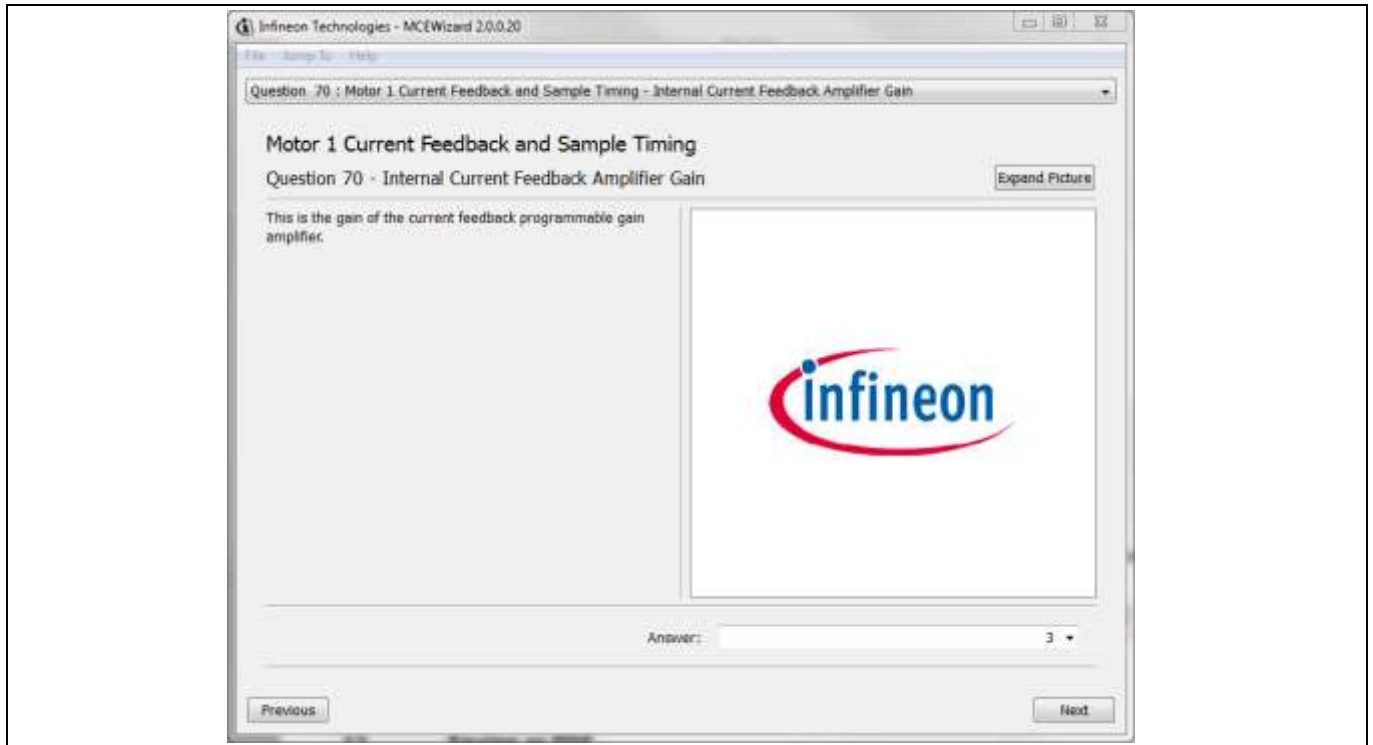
Infineon Technologies - MCEWizard 2.0.0.20

File Jump To Help

Question 70 : Motor 1 Current Feedback and Sample Timing - Internal Current Feedback Amplifier Gain

Motor 1 Current Feedback and Sample Timing

Question 70 - Internal Current Feedback Amplifier Gain

Expand Picture

This is the gain of the current feedback programmable gain amplifier.

infineon

Answer: 3

Previous

Next